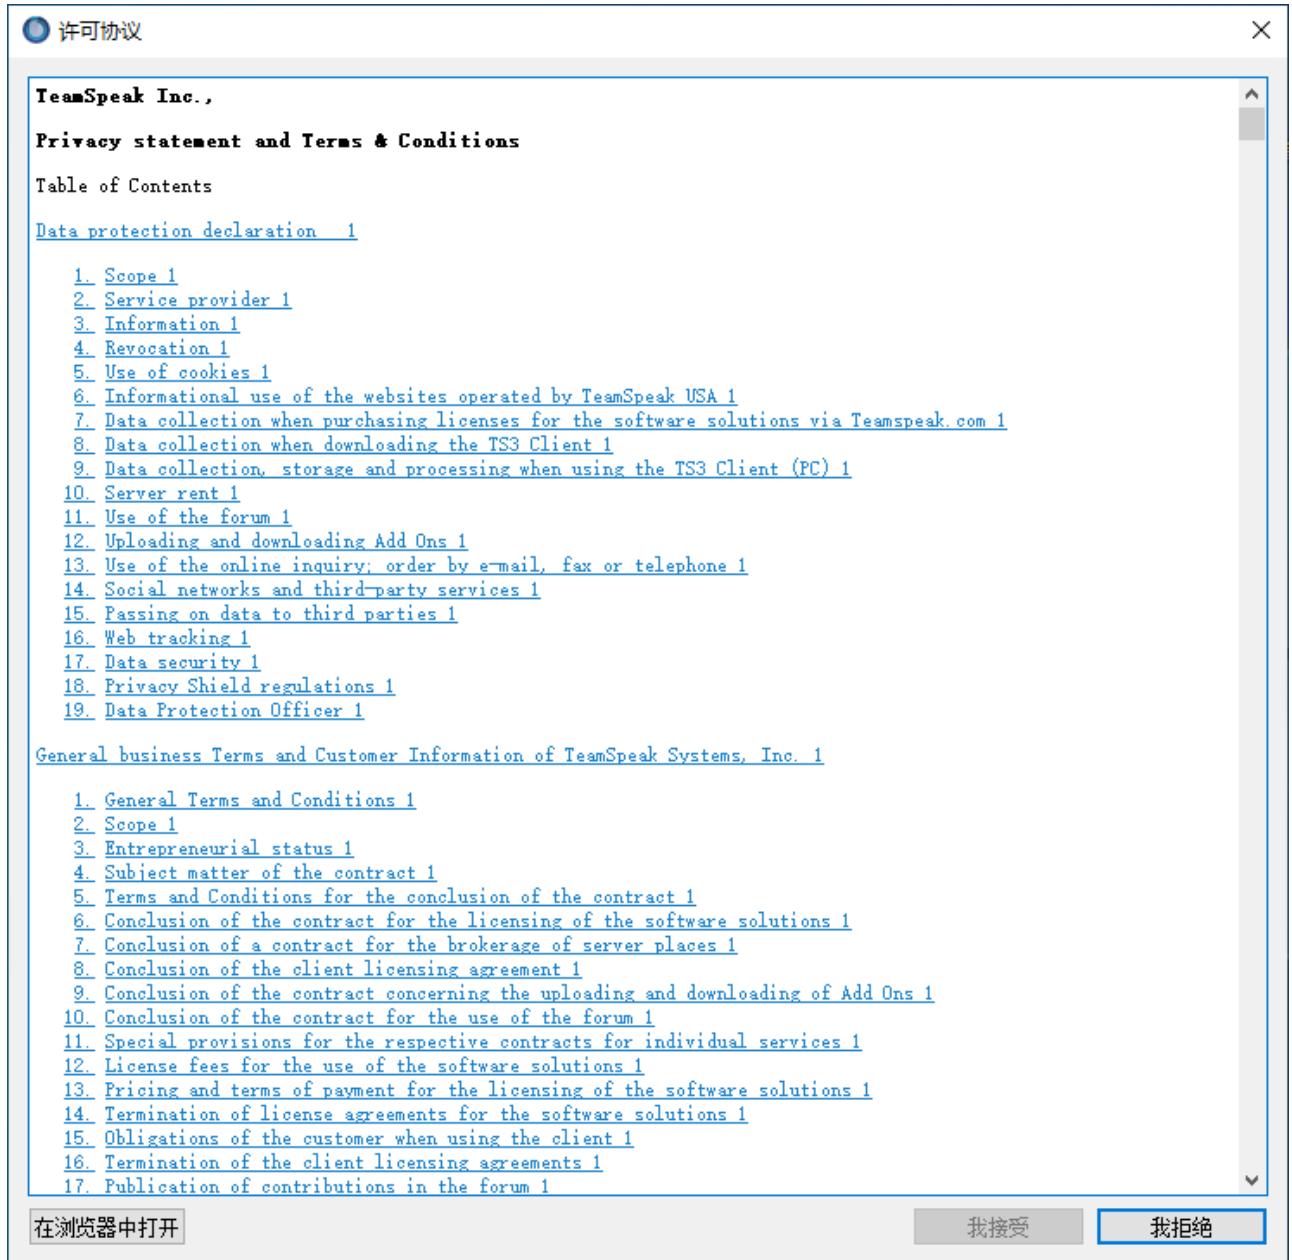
许可协议

TeamSpeak Inc.,

Privacy statement and Terms & Conditions

Table of Contents

Data protection declaration 1

1. Scope 1
2. Service provider 1
3. Information 1
4. Revocation 1
5. Use of cookies 1
6. Informational use of the websites operated by TeamSpeak USA 1
7. Data collection when purchasing licenses for the software solutions via Teamspeak.com 1
8. Data collection when downloading the TS3 Client 1
9. Data collection, storage and processing when using the TS3 Client (PC) 1
10. Server rent 1
11. Use of the forum 1
12. Uploading and downloading Add Ons 1
13. Use of the online inquiry; order by e-mail, fax or telephone 1
14. Social networks and third-party services 1
15. Passing on data to third parties 1
16. Web tracking 1
17. Data security 1
18. Privacy Shield regulations 1
19. Data Protection Officer 1

General business Terms and Customer Information of TeamSpeak Systems, Inc. 1

1. General Terms and Conditions 1
2. Scope 1
3. Entrepreneurial status 1
4. Subject matter of the contract 1
5. Terms and Conditions for the conclusion of the contract 1
6. Conclusion of the contract for the licensing of the software solutions 1
7. Conclusion of a contract for the brokerage of server places 1
8. Conclusion of the client licensing agreement 1
9. Conclusion of the contract concerning the uploading and downloading of Add Ons 1
10. Conclusion of the contract for the use of the forum 1
11. Special provisions for the respective contracts for individual services 1
12. License fees for the use of the software solutions 1
13. Pricing and terms of payment for the licensing of the software solutions 1
14. Termination of license agreements for the software solutions 1
15. Obligations of the customer when using the client 1
16. Termination of the client licensing agreements 1
17. Publication of contributions in the forum 1

在浏览器中打开

我接受

我拒绝